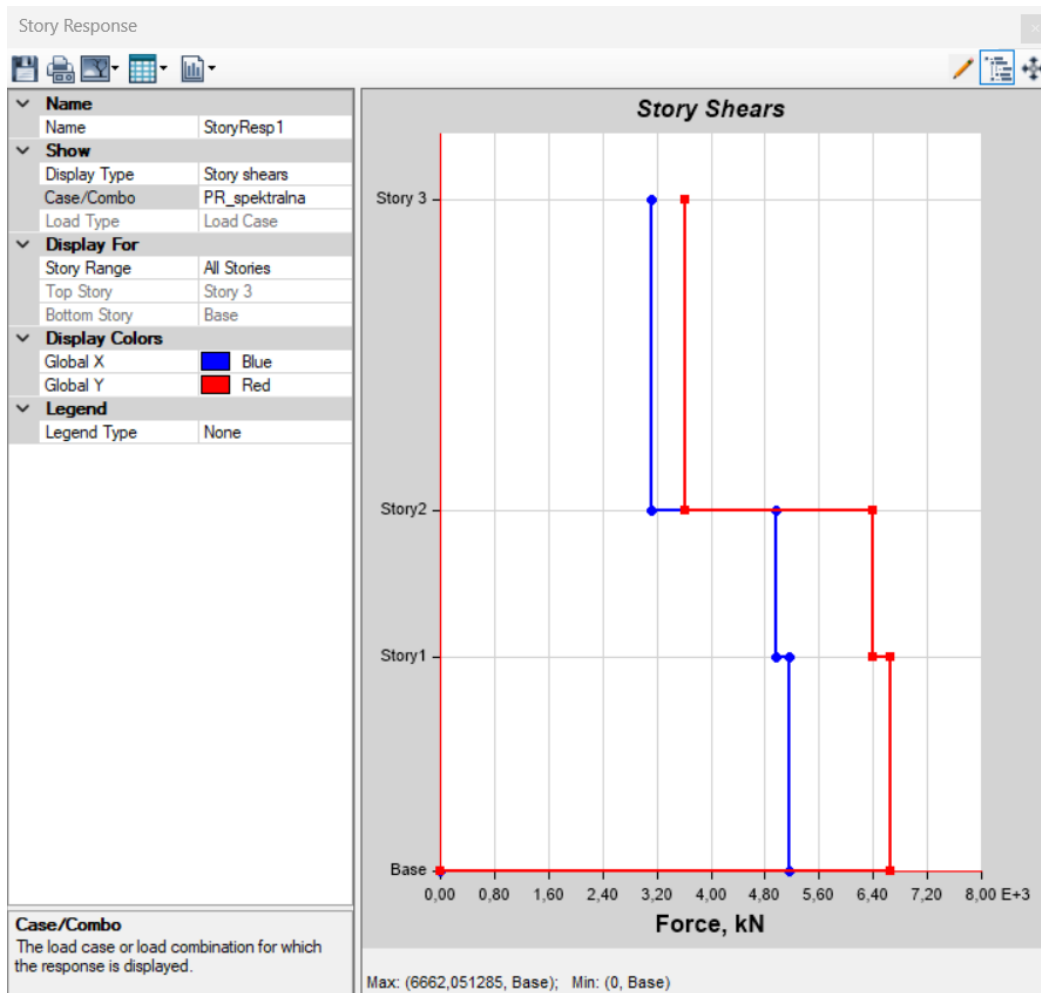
Story Response

| Name | |
|---|---|
| Name | StoryResp1 |
| **Show** | |
| Display Type | Story shears |
| Case/Combo | PR_spektralna |
| Load Type | Load Case |
| **Display For** | |
| Story Range | All Stories |
| Top Story | Story 3 |
| Bottom Story | Base |
| **Display Colors** | |
| Global X | Blue |
| Global Y | Red |
| **Legend** | |
| Legend Type | None |

**Case/Combo**
The load case or load combination for which the response is displayed.

**Story Shears**

Story 3
Story2
Story1
Base

0,00 0,80 1,60 2,40 3,20 4,00 4,80 5,60 6,40 7,20 8,00 E+3

**Force, kN**

Max: (6662,051285, Base); Min: (0, Base)